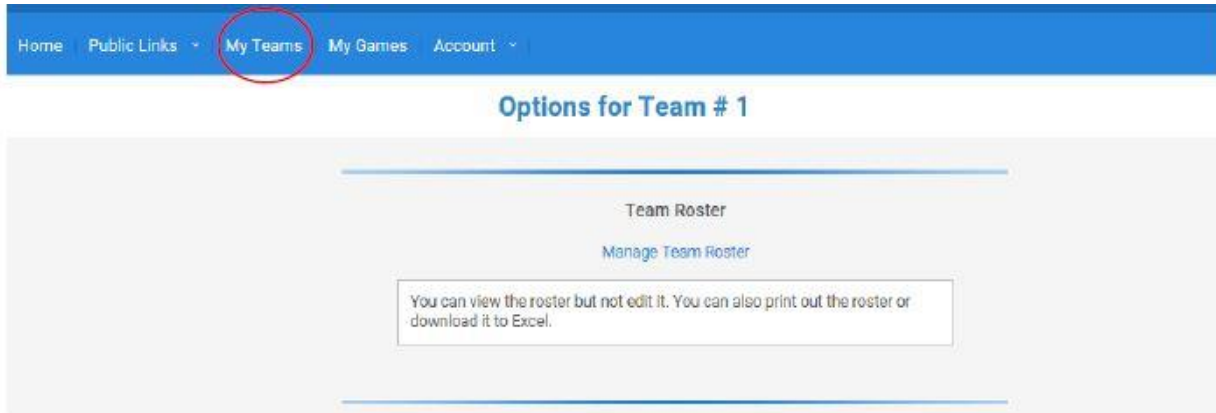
Home | Public Links ˅ | My Teams | My Games | Account ˅

Options for Team # 1

Team Roster

Manage Team Roster

You can view the roster but not edit it. You can also print out the roster or download it to Excel.